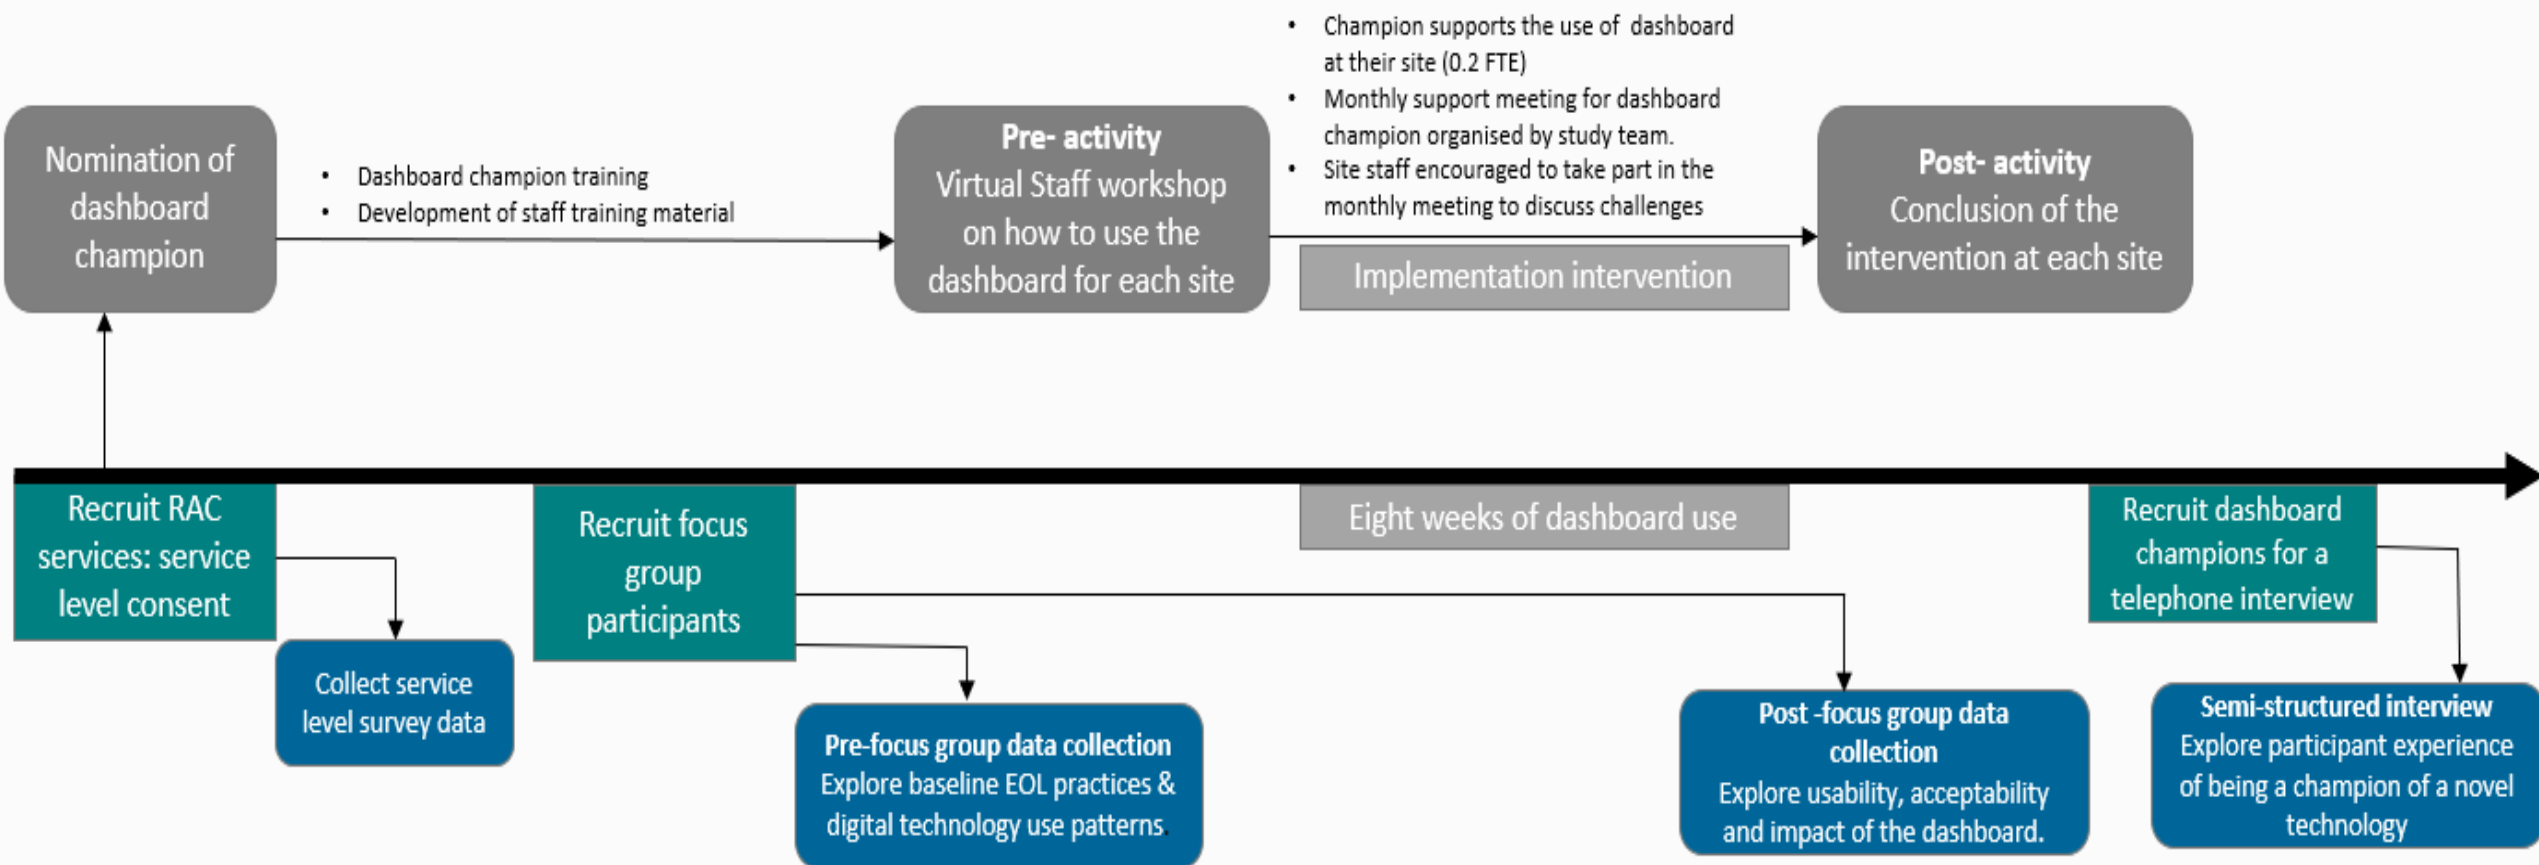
Nomination of dashboard champion

• Dashboard champion training
• Development of staff training material

Pre- activity
Virtual Staff workshop on how to use the dashboard for each site

• Champion supports the use of dashboard at their site (0.2 FTE)
• Monthly support meeting for dashboard champion organised by study team.
• Site staff encouraged to take part in the monthly meeting to discuss challenges

Implementation intervention

Post- activity
Conclusion of the intervention at each site

Recruit RAC services: service level consent

Collect service level survey data

Recruit focus group participants

Pre-focus group data collection
Explore baseline EOL practices & digital technology use patterns.

Eight weeks of dashboard use

Post -focus group data collection
Explore usability, acceptability and impact of the dashboard.

Recruit dashboard champions for a telephone interview

Semi-structured interview
Explore participant experience of being a champion of a novel technology